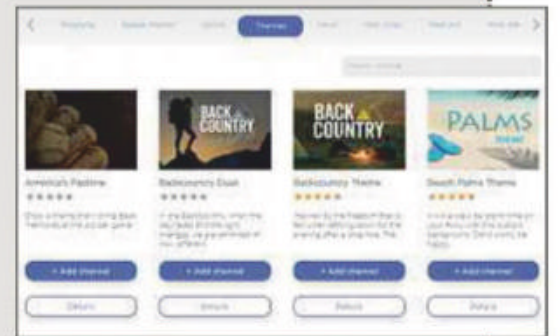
Themes

BACK COUNTRY

BACK COUNTRY

PALMS

America's Pastime

Backcountry Dusk

Backcountry Theme

Beach Palms Theme

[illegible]

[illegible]

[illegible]

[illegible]

+ Add channel

+ Add channel

+ Add channel

+ Add channel

Details

Details

Details

Details